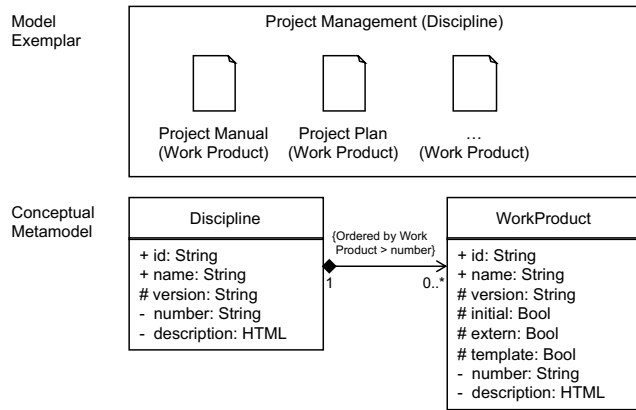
Model Exemplar

Project Management (Discipline)

Project Manual (Work Product)

Project Plan (Work Product)

… (Work Product)

Conceptual Metamodel

Discipline

+ id: String
+ name: String
# version: String
- number: String
- description: HTML

{Ordered by Work Product > number}

1

0..*

WorkProduct

+ id: String
+ name: String
# version: String
# initial: Bool
# extern: Bool
# template: Bool
- number: String
- description: HTML